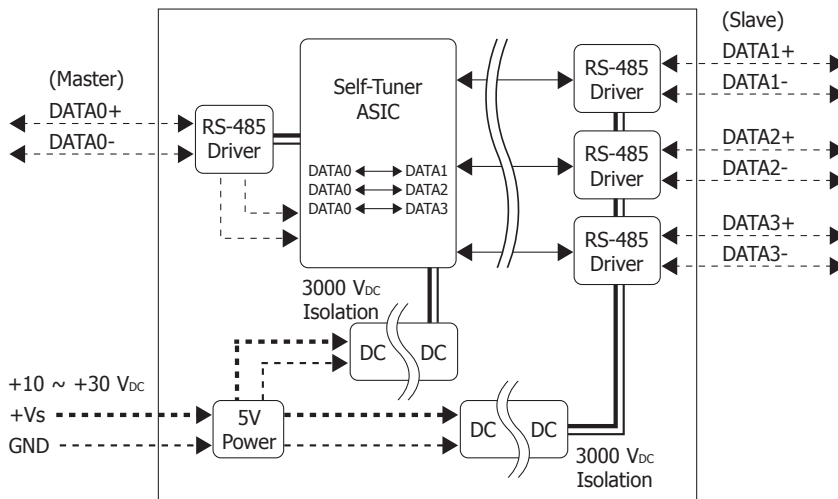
(Slave)
DATA1+
DATA1-
(Master)
Self-Tuner ASIC
RS-485 Driver
DATA0+
DATA0-
RS-485 Driver
DATA0 ⟷ DATA1
DATA0 ⟷ DATA2
DATA0 ⟷ DATA3
RS-485 Driver
DATA2+
DATA2-
RS-485 Driver
DATA3+
DATA3-
3000 $V_{DC}$ Isolation
DC
DC
+10 ~ +30 $V_{DC}$
+Vs
5V Power
GND
DC
DC
3000 $V_{DC}$ Isolation